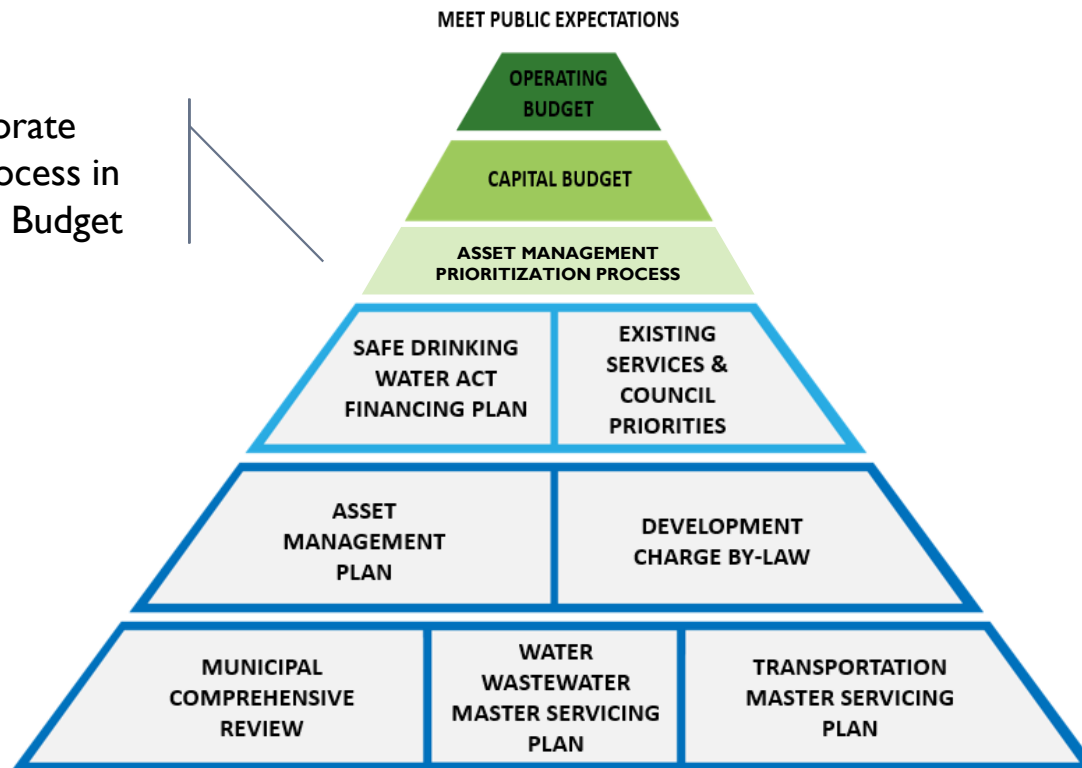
orate
ocess in
Budget

MEET PUBLIC EXPECTATIONS

OPERATING BUDGET

CAPITAL BUDGET

ASSET MANAGEMENT PRIORITIZATION PROCESS

SAFE DRINKING WATER ACT FINANCING PLAN

EXISTING SERVICES & COUNCIL PRIORITIES

ASSET MANAGEMENT PLAN

DEVELOPMENT CHARGE BY-LAW

MUNICIPAL COMPREHENSIVE REVIEW

WATER WASTEWATER MASTER SERVICING PLAN

TRANSPORTATION MASTER SERVICING PLAN